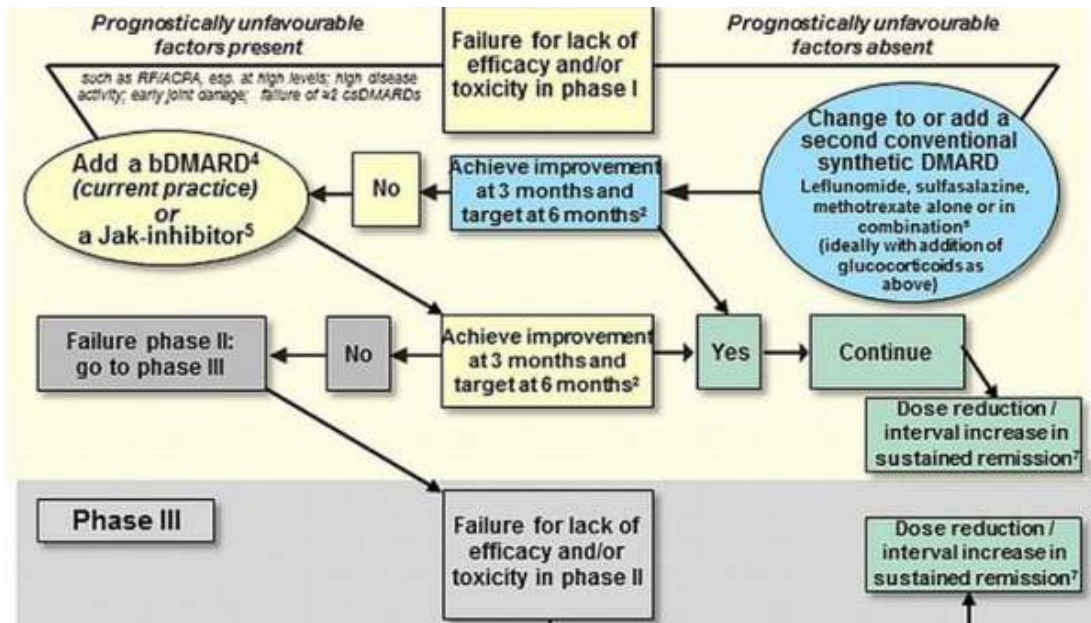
*Prognostically unfavourable factors present*

such as RF/ACPA, esp. at high levels; high disease activity; early joint damage; failure of ≥2 csDMARDs

Failure for lack of efficacy and/or toxicity in phase I

*Prognostically unfavourable factors absent*

Add a bDMARD$^4$ *(current practice)* *or* a Jak-inhibitor$^5$

No

Achieve improvement at 3 months and target at 6 months$^2$

Change to or add a second conventional synthetic DMARD

Leflunomide, sulfasalazine, methotrexate alone or in combination$^6$ (ideally with addition of glucocorticoids as above)

Failure phase II: go to phase III

No

Achieve improvement at 3 months and target at 6 months$^2$

Yes

Continue

Dose reduction / interval increase in sustained remission$^7$

Phase III

Failure for lack of efficacy and/or toxicity in phase II

Dose reduction / interval increase in sustained remission$^7$